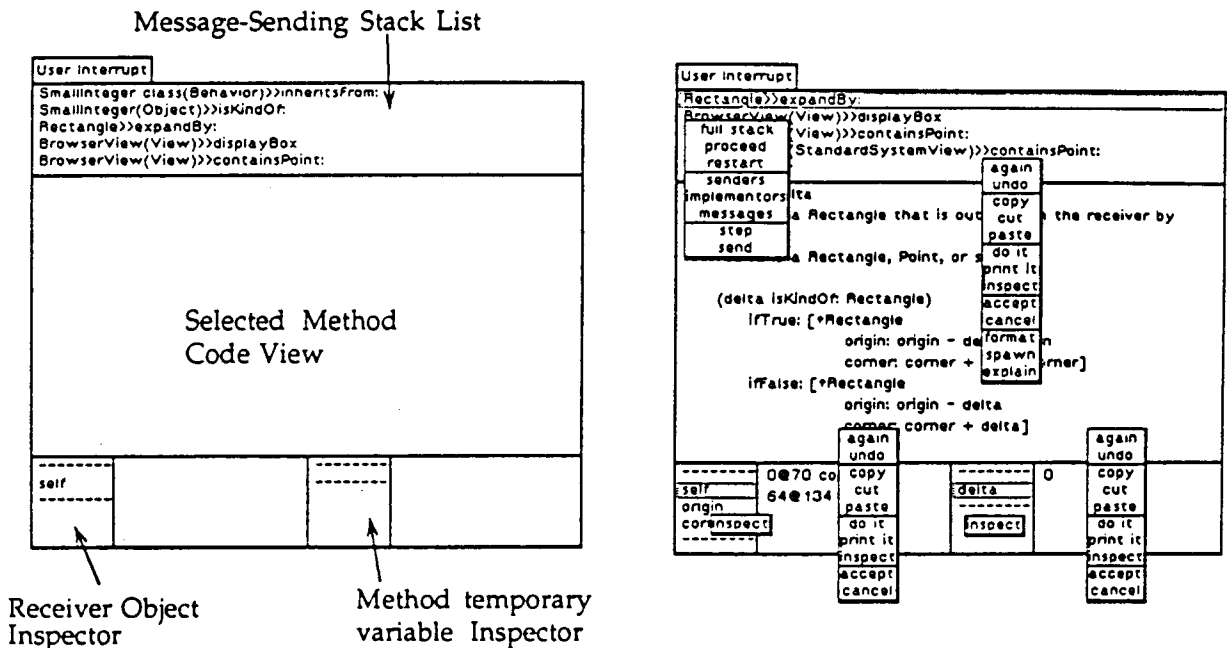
Message-Sending Stack List

User Interrupt

SmallInteger class(Behavior)>>inheritsFrom:
SmallInteger(Object)>>isKindOf:
Rectangle>>expandBy:
BrowserView(View)>>displayBox
BrowserView(View)>>containsPoint:

Selected Method Code View

--------
self
--------

--------
--------

Receiver Object Inspector

Method temporary variable Inspector

User Interrupt

Rectangle>>expandBy:
BrowserView(View)>>displayBox
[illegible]View)>>containsPoint:
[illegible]StandardSystemView)>>containsPoint:

full stack
proceed
restart
senders
implementors
messages
step
send

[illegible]lta
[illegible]a Rectangle that is out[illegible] the receiver by
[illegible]a Rectangle, Point, or s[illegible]

(delta isKindOf: Rectangle)
ifTrue: [↑Rectangle
origin: origin - de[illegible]
corner: corner + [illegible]rner]
ifFalse: [↑Rectangle
origin: origin - delta
corner: corner + delta]

again
undo
copy
cut
paste
do it
print it
inspect
accept
cancel
format
spawn
explain

--------
self
origin
cor inspect
--------

0@70 co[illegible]
64@134

again
undo
copy
cut
paste
do it
print it
inspect
accept
cancel

--------
delta
--------
inspect

0

again
undo
copy
cut
paste
do it
print it
inspect
accept
cancel